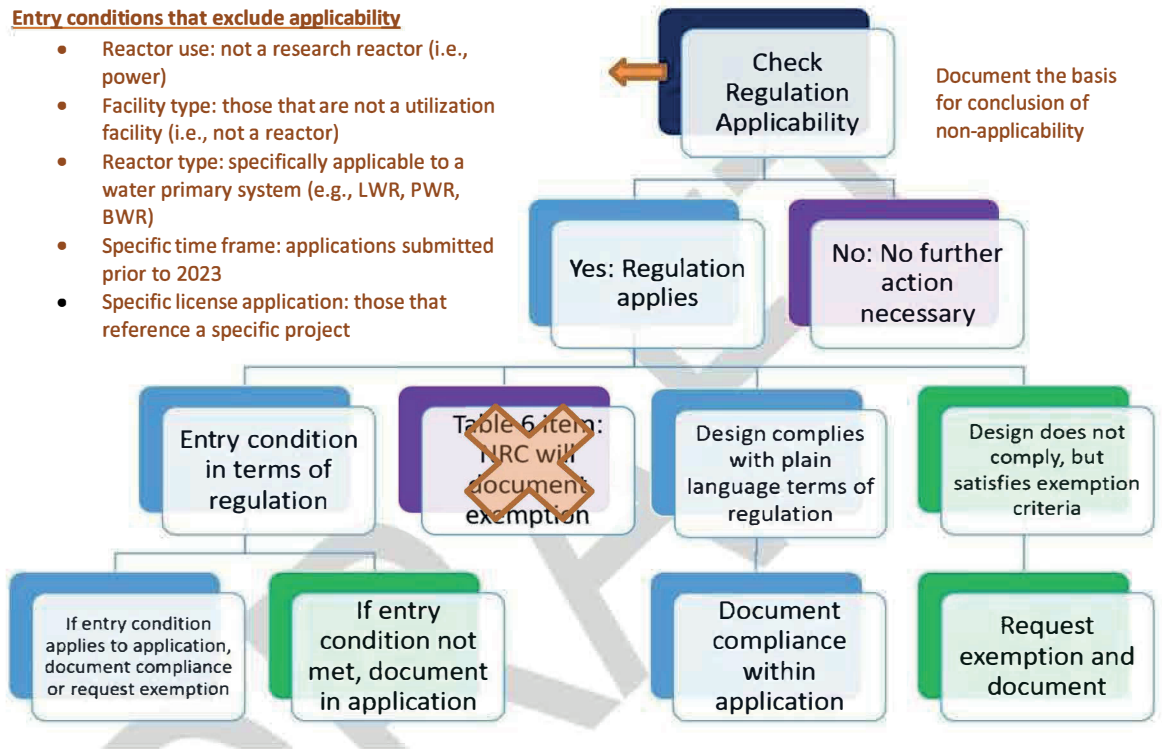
Entry conditions that exclude applicability

- Reactor use: not a research reactor (i.e., power)
- Facility type: those that are not a utilization facility (i.e., not a reactor)
- Reactor type: specifically applicable to a water primary system (e.g., LWR, PWR, BWR)
- Specific time frame: applications submitted prior to 2023
- Specific license application: those that reference a specific project

Check Regulation Applicability

Document the basis for conclusion of non-applicability

Yes: Regulation applies

No: No further action necessary

Entry condition in terms of regulation

Table 6 item: NRC will document exemption

Design complies with plain language terms of regulation

Design does not comply, but satisfies exemption criteria

If entry condition applies to application, document compliance or request exemption

If entry condition not met, document in application

Document compliance within application

Request exemption and document